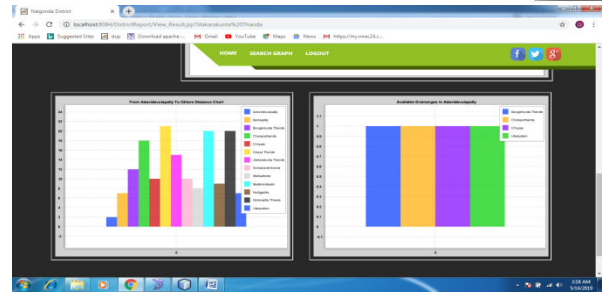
Nalgonda District

localhost:8084/DistrictReport/View_Result.jsp?Vakarakunta%20Thanda

Apps Suggested Sites dup Download apache ... Gmail YouTube Maps News https://my.mwu24.c...

HOME SEARCH GRAPH LOGOUT

From Adavidevulpally To Others Distance Chart

Adavidevulpally
Banlapally
Bongalkunta Thanda
Chamanthanda
Chityala
Dasari Thanda
Jakkudukunta Thanda
Kondapakunthanda
Mahadevpur
Mallikarjunpur
Nadigadda
Dubbalmalla Thanda
Udayapalem

Available Drainages in Adavidevulpally

Bongalkunta Thanda
Chamanthanda
Chityala
Udayapalem

2:38 AM
5/14/2019